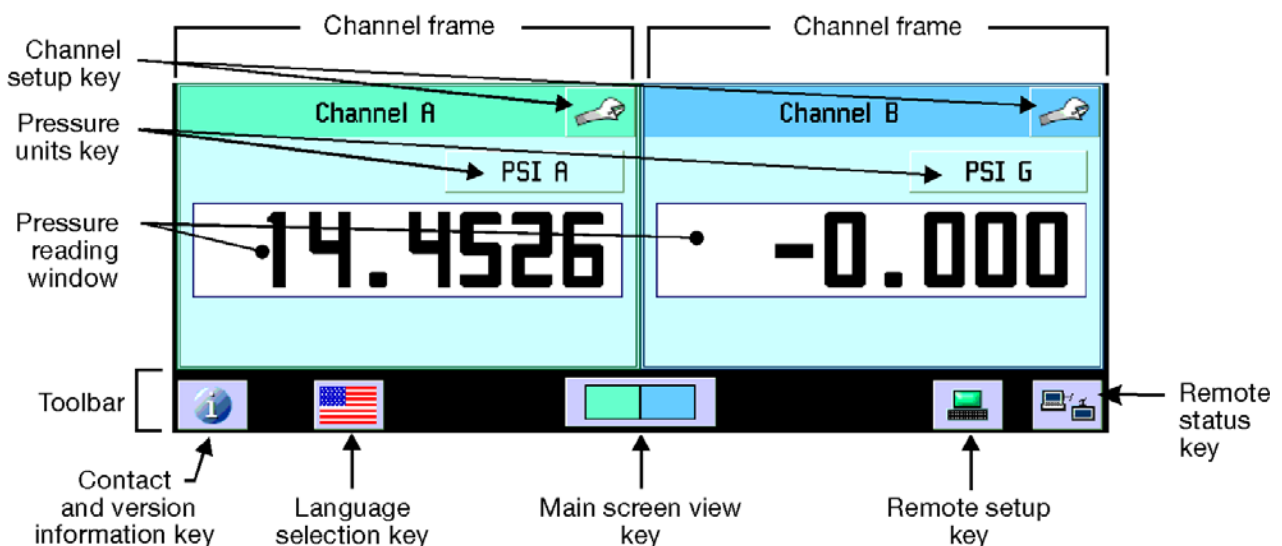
Channel frame

Channel frame

Channel setup key

Pressure units key

Pressure reading window

Channel A

PSI A

14.4526

Channel B

PSI G

-0.000

Toolbar

Remote status key

Contact and version information key

Language selection key

Main screen view key

Remote setup key